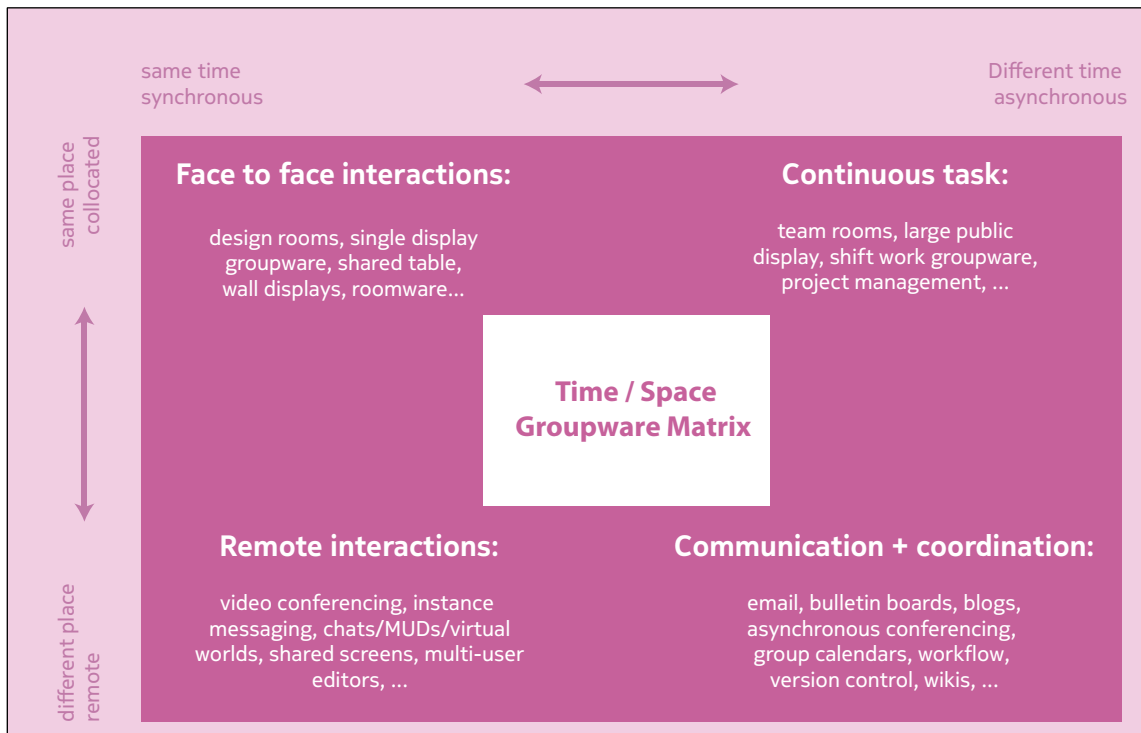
same time
synchronous

Different time
asynchronous

same place
collocated

different place
remote

Face to face interactions:

design rooms, single display groupware, shared table, wall displays, roomware...

Continuous task:

team rooms, large public display, shift work groupware, project management, ...

Time / Space
Groupware Matrix

Remote interactions:

video conferencing, instance messaging, chats/MUDs/virtual worlds, shared screens, multi-user editors, ...

Communication + coordination:

email, bulletin boards, blogs, asynchronous conferencing, group calendars, workflow, version control, wikis, ...